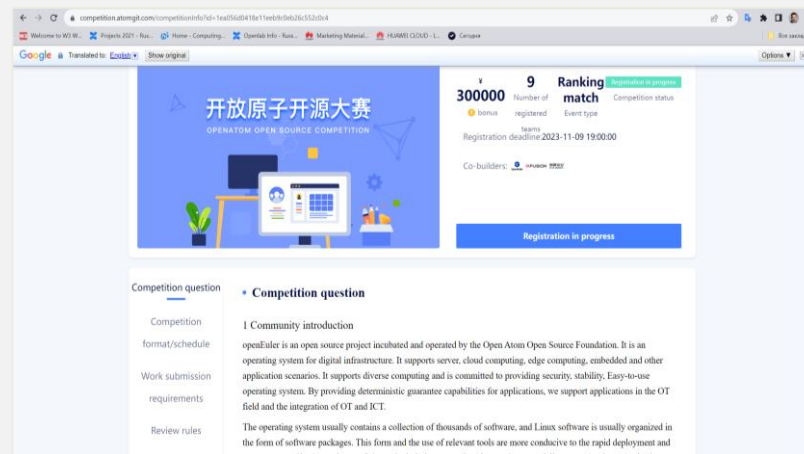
competition.atomgit.com/competitionInfo?id=1ea056d0418e11eeb9c0eb26c552c0c4

Welcome to W3 W... Projects 2021 - Rus... Home - Computing... Openlab Info - Rus... Marketing Material... HUAWEI CLOUD - L... Сегодня

Все закладки

Google Translated to: English Show original

Options ▼

开放原子开源大赛

OPENATOM OPEN SOURCE COMPETITION

¥ 300000 bonus

9 Number of registered teams

Ranking match Event type

Registration in progress Competition status

Registration deadline:2023-11-09 19:00:00

Co-builders:

Registration in progress

Competition question

Competition format/schedule

Work submission requirements

Review rules

• Competition question

1 Community introduction

openEuler is an open source project incubated and operated by the Open Atom Open Source Foundation. It is an operating system for digital infrastructure. It supports server, cloud computing, edge computing, embedded and other application scenarios. It supports diverse computing and is committed to providing security, stability, Easy-to-use operating system. By providing deterministic guarantee capabilities for applications, we support applications in the OT field and the integration of OT and ICT.

The operating system usually contains a collection of thousands of software, and Linux software is usually organized in the form of software packages. This form and the use of relevant tools are more conducive to the rapid deployment and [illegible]